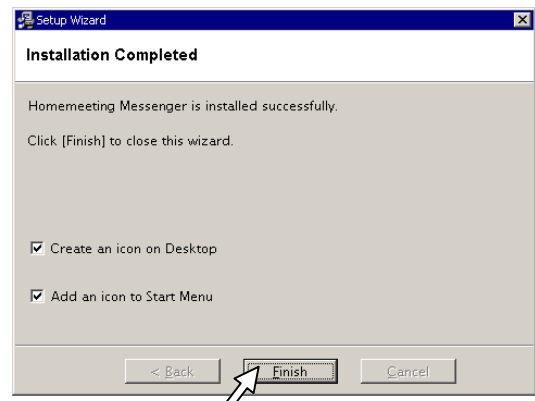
Setup Wizard

Installation Completed

Homemeeting Messenger is installed successfully.

Click [Finish] to close this wizard.

☑ Create an icon on Desktop

☑ Add an icon to Start Menu

< Back
Finish
Cancel